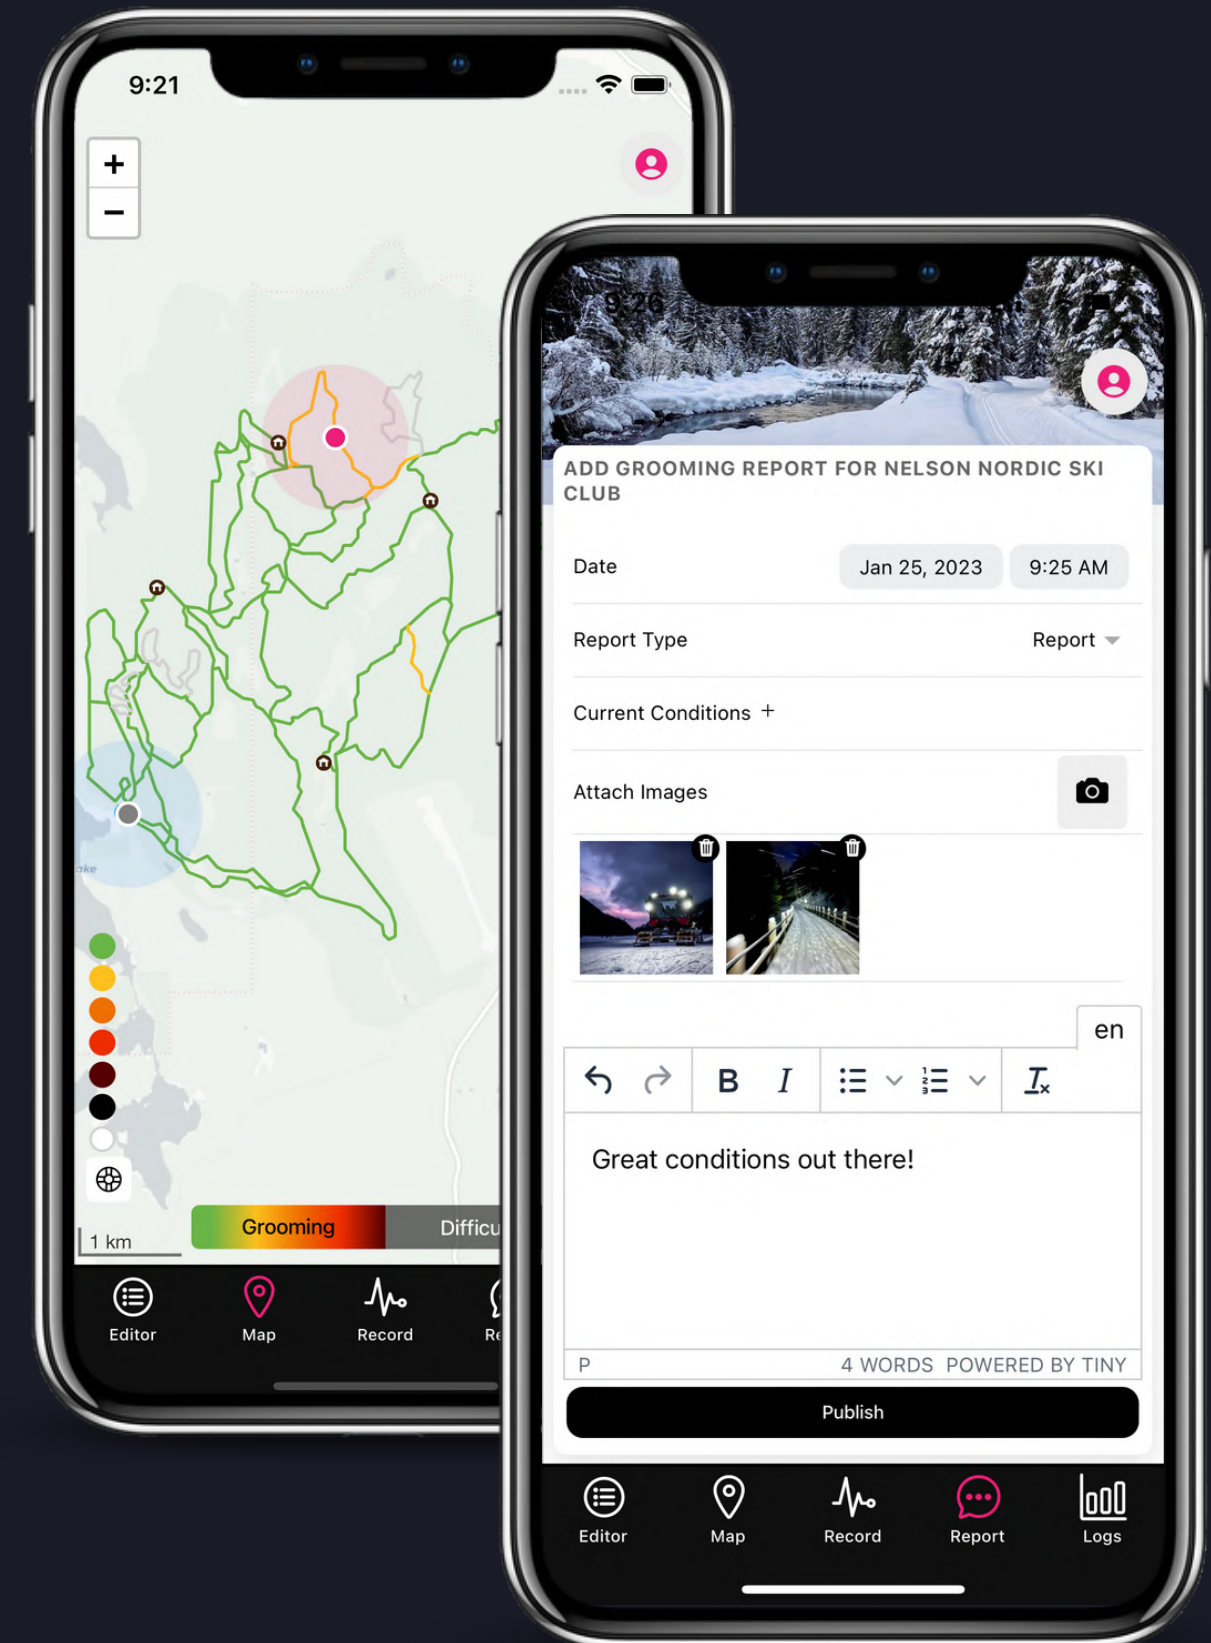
9:21

+
−

ake

1 km

Grooming

Difficu

Editor

Map

Record

Re

9:26

ADD GROOMING REPORT FOR NELSON NORDIC SKI CLUB

Date

Jan 25, 2023

9:25 AM

Report Type

Report

Current Conditions +

Attach Images

en

B I

Great conditions out there!

P

4 WORDS POWERED BY TINY

Publish

Editor

Map

Record

Report

Logs